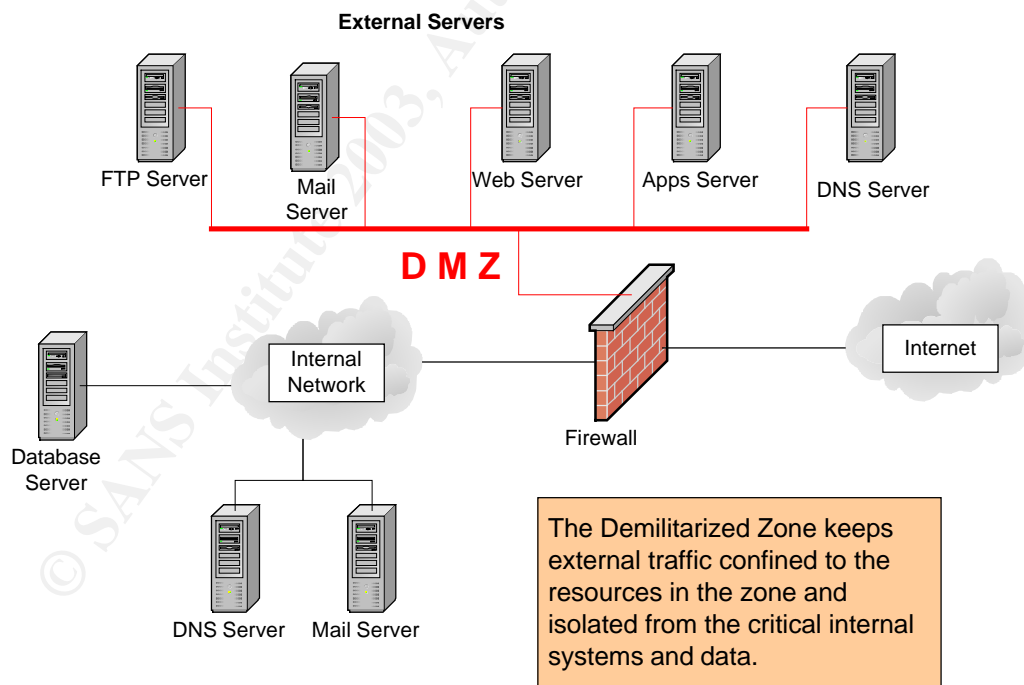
External Servers

FTP Server

Mail Server

Web Server

Apps Server

DNS Server

D M Z

Internal Network

Internet

Firewall

Database Server

DNS Server

Mail Server

The Demilitarized Zone keeps external traffic confined to the resources in the zone and isolated from the critical internal systems and data.

© SANS Institute 2003, Au